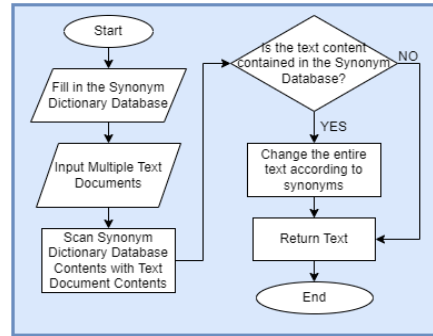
Start

Fill in the Synonym Dictionary Database

Input Multiple Text Documents

Scan Synonym Dictionary Database Contents with Text Document Contents

Is the text content contained in the Synonym Database?

NO

YES

Change the entire text according to synonyms

Return Text

End